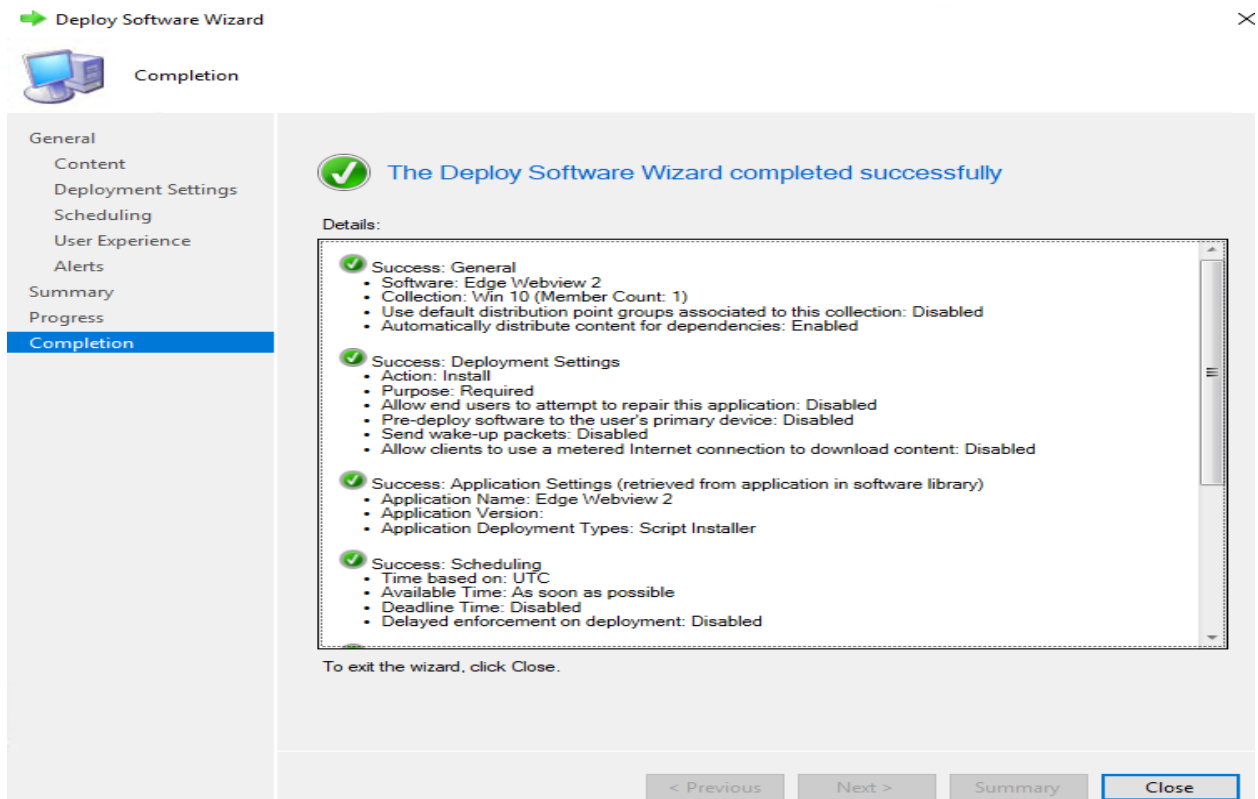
Deploy Software Wizard

Completion

General
Content
Deployment Settings
Scheduling
User Experience
Alerts
Summary
Progress
Completion

The Deploy Software Wizard completed successfully

Details:

Success: General
• Software: Edge Webview 2
• Collection: Win 10 (Member Count: 1)
• Use default distribution point groups associated to this collection: Disabled
• Automatically distribute content for dependencies: Enabled

Success: Deployment Settings
• Action: Install
• Purpose: Required
• Allow end users to attempt to repair this application: Disabled
• Pre-deploy software to the user's primary device: Disabled
• Send wake-up packets: Disabled
• Allow clients to use a metered Internet connection to download content: Disabled

Success: Application Settings (retrieved from application in software library)
• Application Name: Edge Webview 2
• Application Version:
• Application Deployment Types: Script Installer

Success: Scheduling
• Time based on: UTC
• Available Time: As soon as possible
• Deadline Time: Disabled
• Delayed enforcement on deployment: Disabled

To exit the wizard, click Close.

< Previous
Next >
Summary
Close